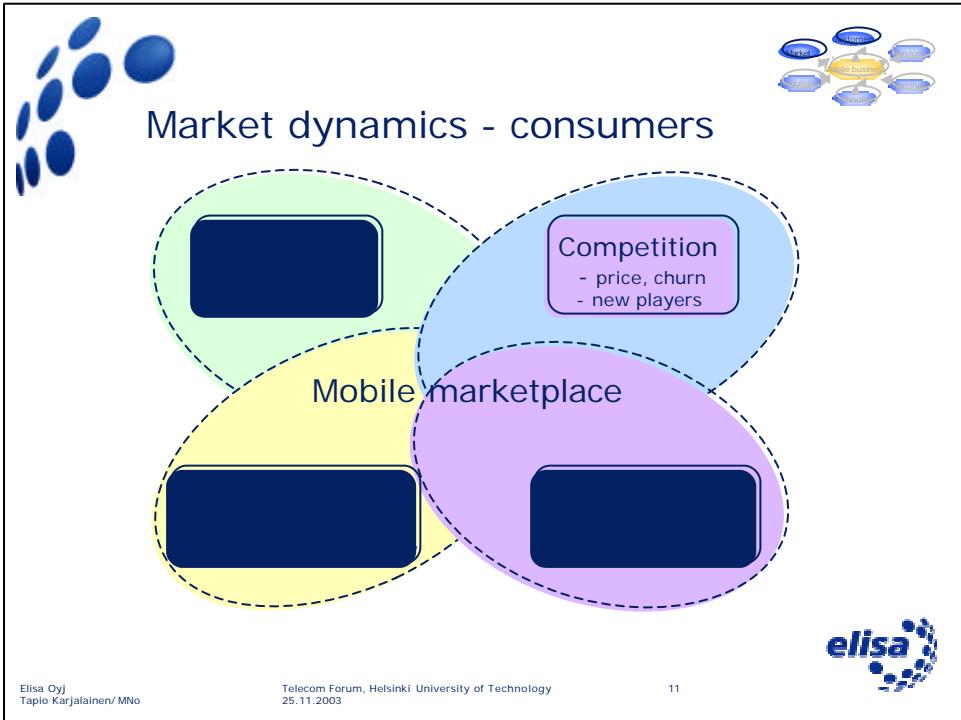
Market

Mobile business

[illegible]

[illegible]

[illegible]

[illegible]

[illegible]

Market dynamics - consumers

Competition
- price, churn
- new players

Mobile marketplace

elisa

Elisa Oyj
Tapio Karjalainen/ MNo

Telecom Forum, Helsinki University of Technology
25.11.2003

11